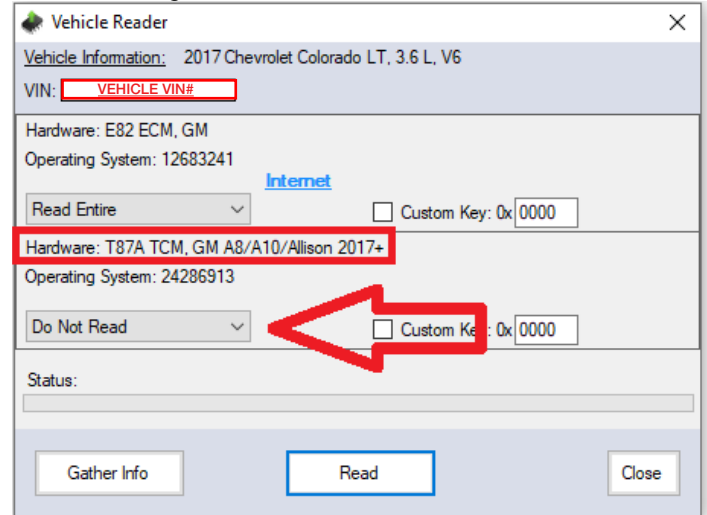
Vehicle Reader

Vehicle Information: 2017 Chevrolet Colorado LT, 3.6 L, V6

VIN: VEHICLE VIN#

Hardware: E82 ECM, GM

Operating System: 12683241

Internet

Read Entire

Custom Key: 0x 0000

Hardware: T87A TCM, GM A8/A10/Allison 2017+

Operating System: 24286913

Do Not Read

Custom Ke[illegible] 0x 0000

Status:

Gather Info

Read

Close